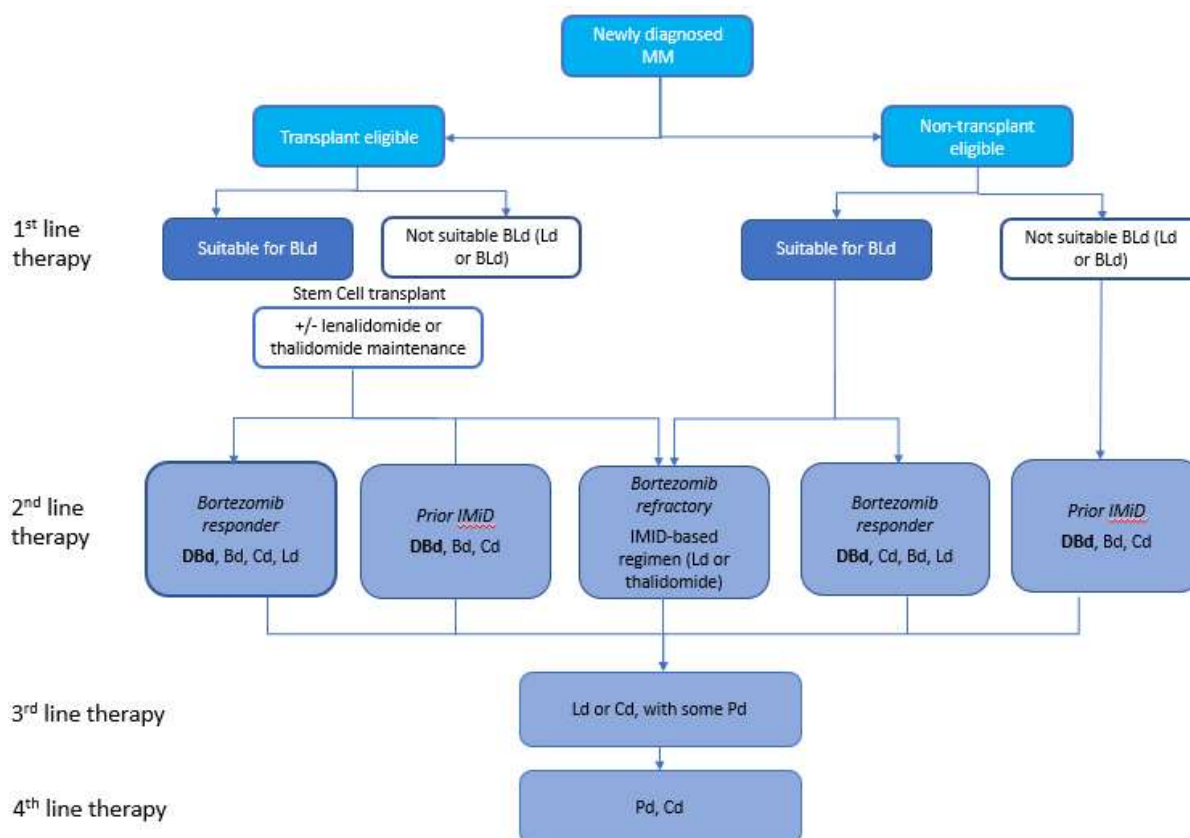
Newly diagnosed MM

Transplant eligible

Non-transplant eligible

1$^{st}$ line therapy

Suitable for BLd

Not suitable BLd (Ld or BLd)

Suitable for BLd

Not suitable BLd (Ld or BLd)

Stem Cell transplant

+/- lenalidomide or thalidomide maintenance

2$^{nd}$ line therapy

*Bortezomib responder*
**DBd**, Bd, Cd, Ld

*Prior IMiD*
**DBd**, Bd, Cd

*Bortezomib refractory*
IMID-based regimen (Ld or thalidomide)

*Bortezomib responder*
**DBd**, Cd, Bd, Ld

*Prior IMiD*
**DBd**, Bd, Cd

3$^{rd}$ line therapy

Ld or Cd, with some Pd

4$^{th}$ line therapy

Pd, Cd